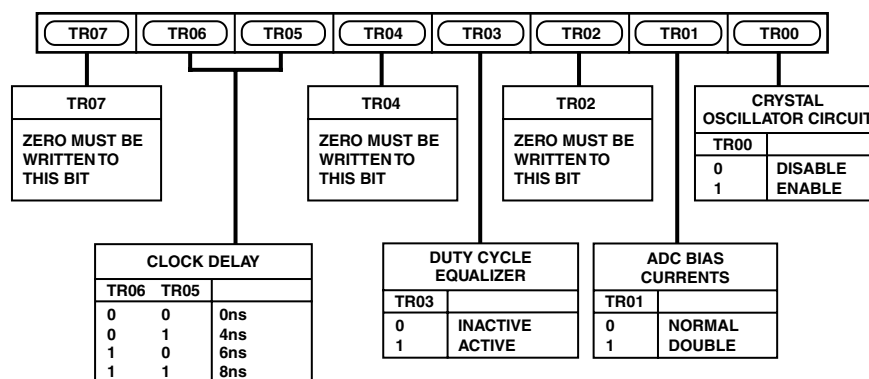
TR07 TR06 TR05 TR04 TR03 TR02 TR01 TR00

TR07

ZERO MUST BE WRITTEN TO THIS BIT

TR04

ZERO MUST BE WRITTEN TO THIS BIT

TR02

ZERO MUST BE WRITTEN TO THIS BIT

CRYSTAL OSCILLATOR CIRCUIT

| TR00 | |
|---|---|
| 0 | DISABLE |
| 1 | ENABLE |

CLOCK DELAY

| TR06 | TR05 | |
|---|---|---|
| 0 | 0 | 0ns |
| 0 | 1 | 4ns |
| 1 | 0 | 6ns |
| 1 | 1 | 8ns |

DUTY CYCLE EQUALIZER

| TR03 | |
|---|---|
| 0 | INACTIVE |
| 1 | ACTIVE |

ADC BIAS CURRENTS

| TR01 | |
|---|---|
| 0 | NORMAL |
| 1 | DOUBLE |